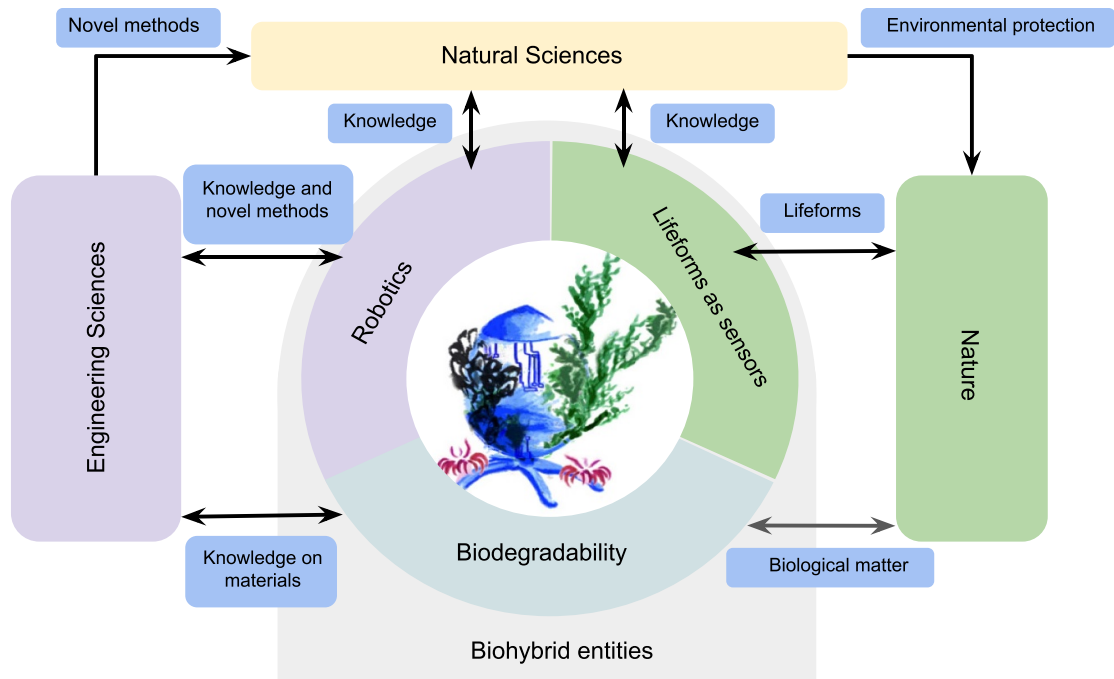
Novel methods

Natural Sciences

Environmental protection

Knowledge

Knowledge

Knowledge and novel methods

Lifeforms

Engineering Sciences

Robotics

Lifeforms as sensors

Nature

Biodegradability

Knowledge on materials

Biological matter

Biohybrid entities